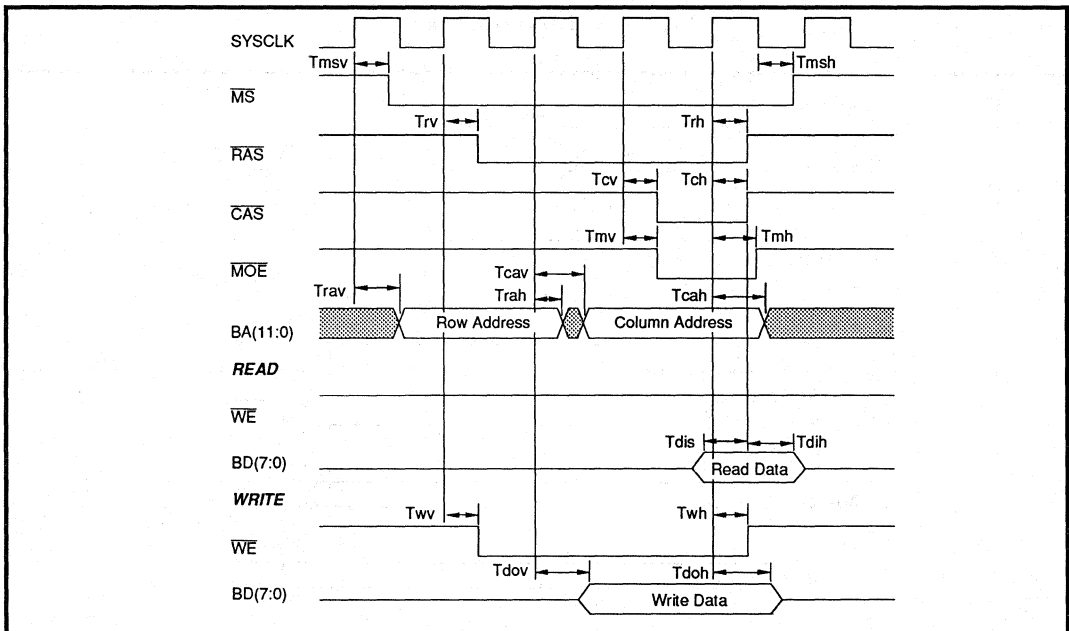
SYSCLK
Tmsv
Tmsh
$\overline{MS}$
Trv
Trh
$\overline{RAS}$
Tcv
Tch
$\overline{CAS}$
Tmv
Tmh
$\overline{MOE}$
Tcav
Trav
Trah
Tcah
BA(11:0)
Row Address
Column Address
READ
$\overline{WE}$
Tdis
Tdih
BD(7:0)
Read Data
WRITE
Twv
Twh
$\overline{WE}$
Tdov
Tdoh
BD(7:0)
Write Data